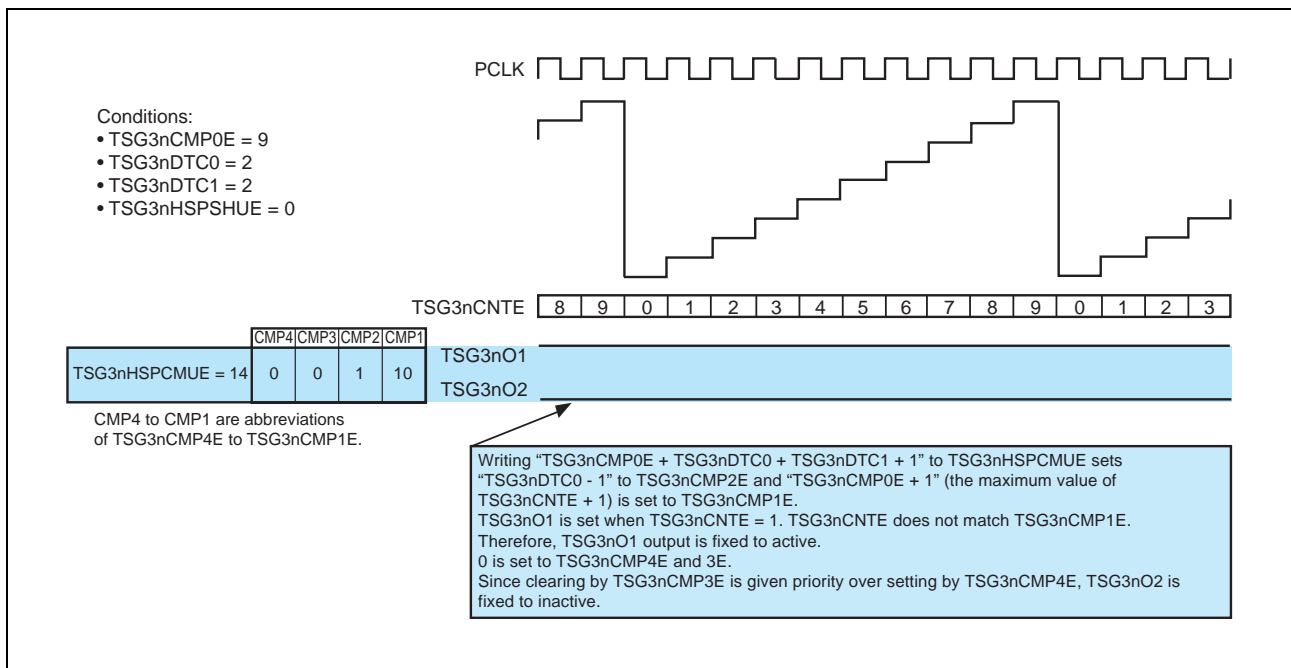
PCLK

Conditions:
• TSG3nCMP0E = 9
• TSG3nDTC0 = 2
• TSG3nDTC1 = 2
• TSG3nHSPSHUE = 0

TSG3nCNTE

| 8 | 9 | 0 | 1 | 2 | 3 | 4 | 5 | 6 | 7 | 8 | 9 | 0 | 1 | 2 | 3 |
|---|---|---|---|---|---|---|---|---|---|---|---|---|---|---|---|

| | CMP4 | CMP3 | CMP2 | CMP1 |
|---|---|---|---|---|
| TSG3nHSPCMUE = 14 | 0 | 0 | 1 | 10 |

TSG3nO1
TSG3nO2

CMP4 to CMP1 are abbreviations of TSG3nCMP4E to TSG3nCMP1E.

Writing "TSG3nCMP0E + TSG3nDTC0 + TSG3nDTC1 + 1" to TSG3nHSPCMUE sets "TSG3nDTC0 - 1" to TSG3nCMP2E and "TSG3nCMP0E + 1" (the maximum value of TSG3nCNTE + 1) is set to TSG3nCMP1E.
TSG3nO1 is set when TSG3nCNTE = 1. TSG3nCNTE does not match TSG3nCMP1E. Therefore, TSG3nO1 output is fixed to active.
0 is set to TSG3nCMP4E and 3E.
Since clearing by TSG3nCMP3E is given priority over setting by TSG3nCMP4E, TSG3nO2 is fixed to inactive.